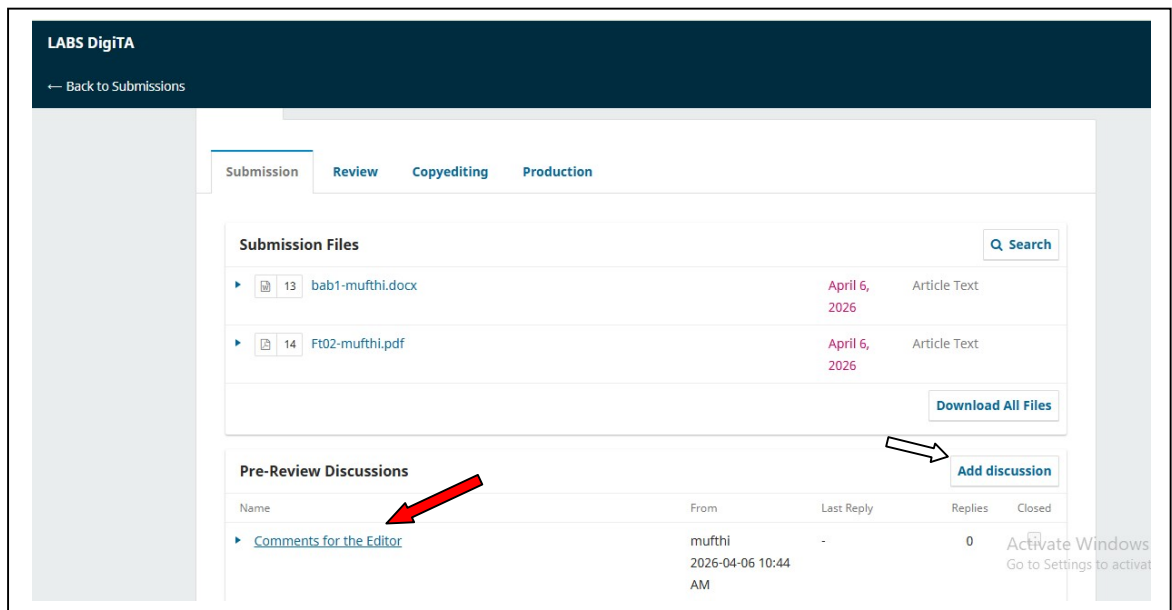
LABS DigiTA

← Back to Submissions

Submission Review Copyediting Production

Submission Files

Search

13 bab1-mufthi.docx April 6, 2026 Article Text

14 Ft02-mufthi.pdf April 6, 2026 Article Text

Download All Files

Pre-Review Discussions

Add discussion

| Name | From | Last Reply | Replies | Closed |
|---|---|---|---|---|
| Comments for the Editor | mufthi 2026-04-06 10:44 AM | - | 0 | |

Activate Windows
Go to Settings to activat